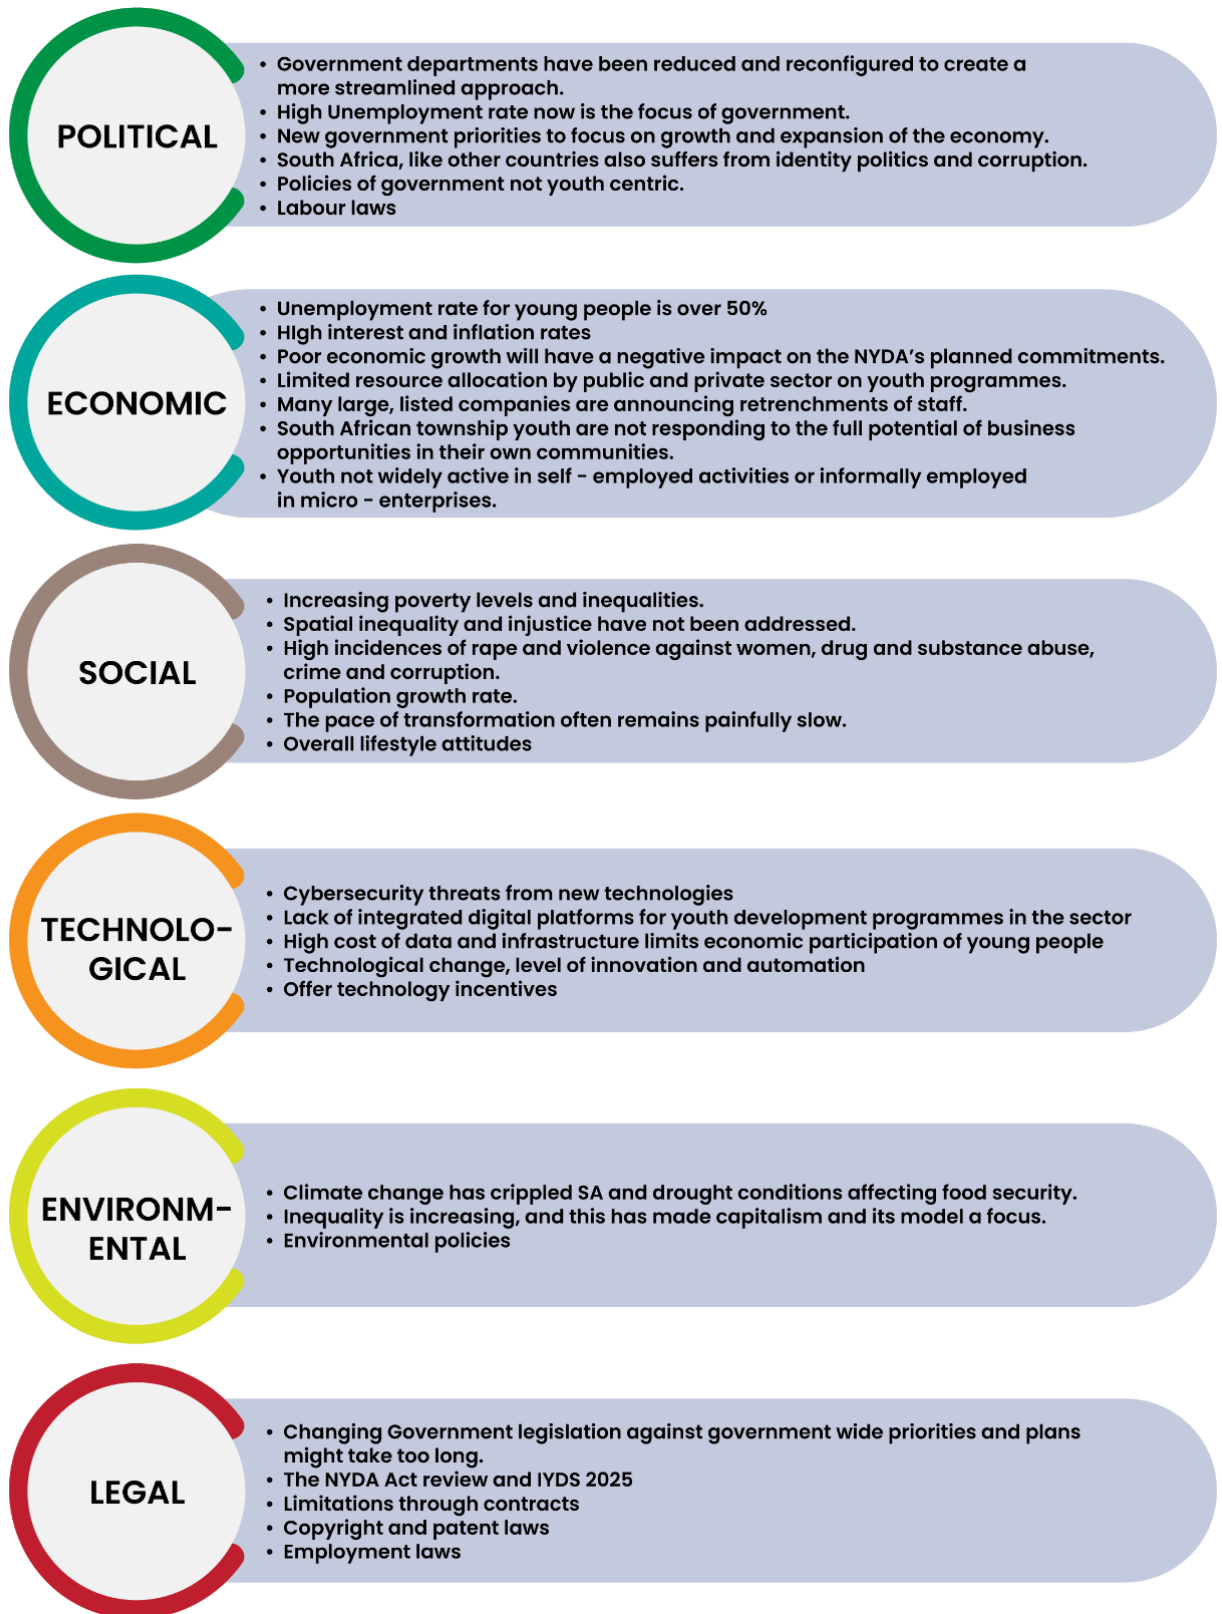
POLITICAL

- Government departments have been reduced and reconfigured to create a more streamlined approach.
- High Unemployment rate now is the focus of government.
- New government priorities to focus on growth and expansion of the economy.
- South Africa, like other countries also suffers from identity politics and corruption.
- Policies of government not youth centric.
- Labour laws

ECONOMIC

- Unemployment rate for young people is over 50%
- HIgh interest and inflation rates
- Poor economic growth will have a negative impact on the NYDA's planned commitments.
- Limited resource allocation by public and private sector on youth programmes.
- Many large, listed companies are announcing retrenchments of staff.
- South African township youth are not responding to the full potential of business opportunities in their own communities.
- Youth not widely active in self - employed activities or informally employed in micro - enterprises.

SOCIAL

- Increasing poverty levels and inequalities.
- Spatial inequality and injustice have not been addressed.
- High incidences of rape and violence against women, drug and substance abuse, crime and corruption.
- Population growth rate.
- The pace of transformation often remains painfully slow.
- Overall lifestyle attitudes

TECHNOLO-GICAL

- Cybersecurity threats from new technologies
- Lack of integrated digital platforms for youth development programmes in the sector
- High cost of data and infrastructure limits economic participation of young people
- Technological change, level of innovation and automation
- Offer technology incentives

ENVIRONM-ENTAL

- Climate change has crippled SA and drought conditions affecting food security.
- Inequality is increasing, and this has made capitalism and its model a focus.
- Environmental policies

LEGAL

- Changing Government legislation against government wide priorities and plans might take too long.
- The NYDA Act review and IYDS 2025
- Limitations through contracts
- Copyright and patent laws
- Employment laws